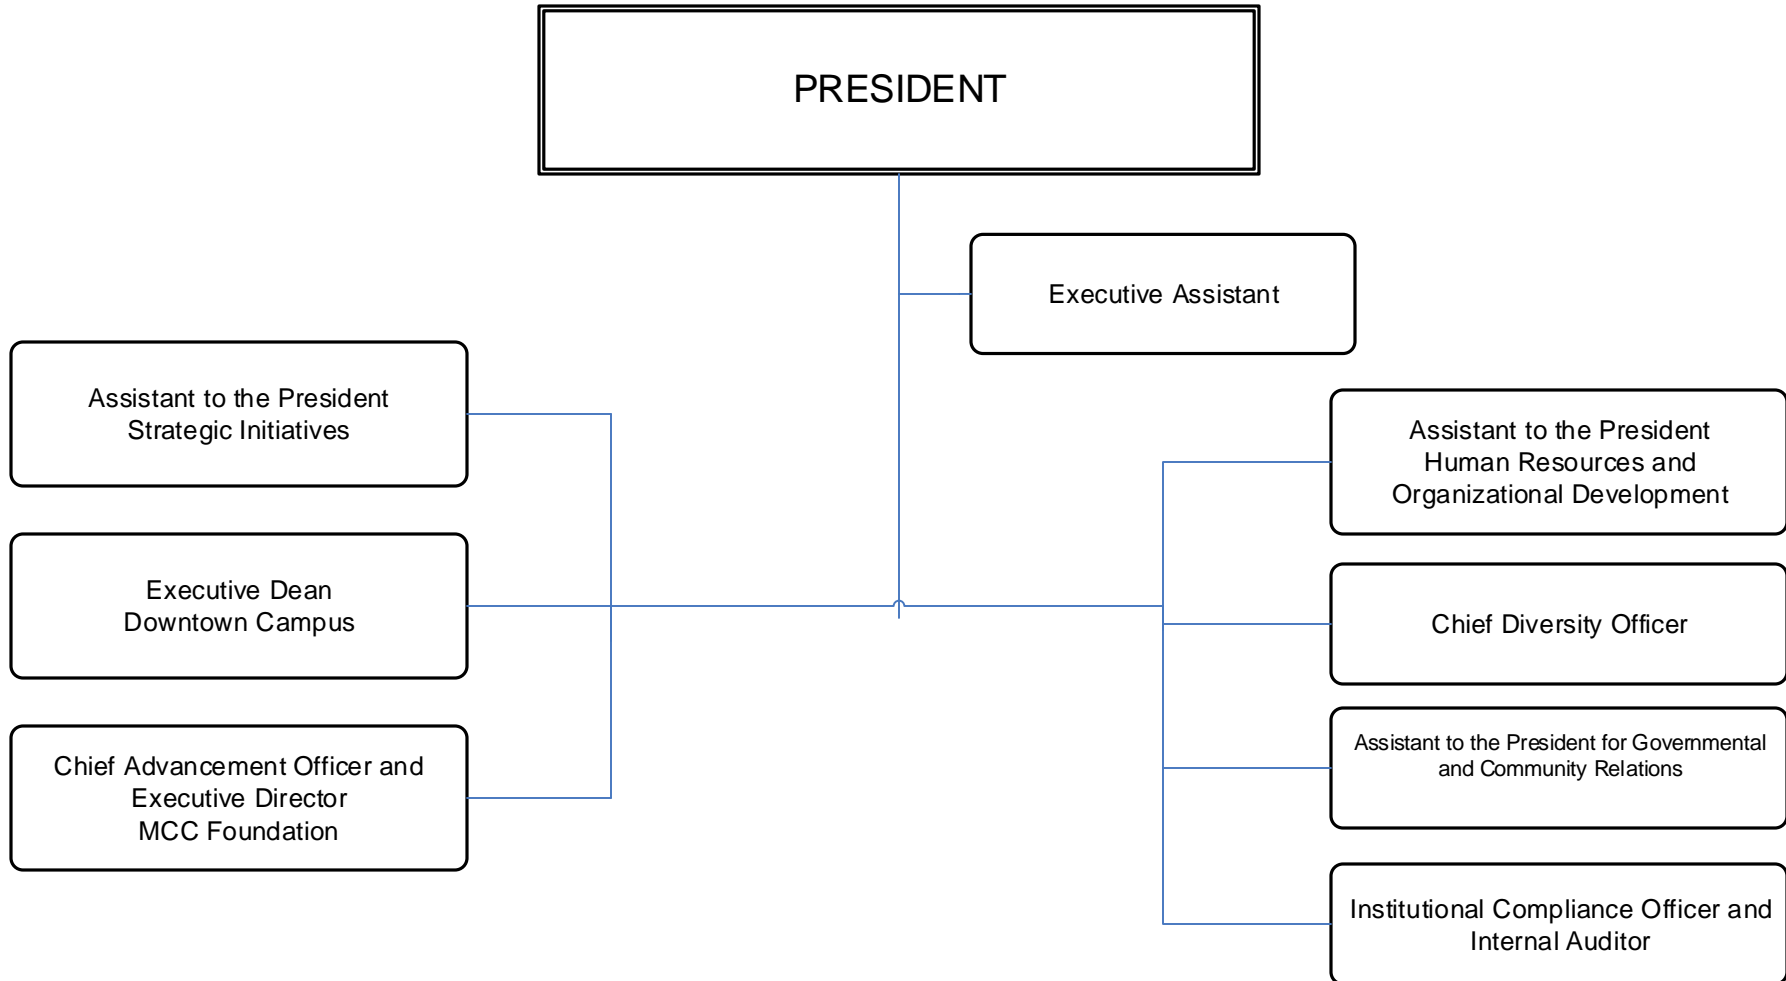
PRESIDENT

Executive Assistant

Assistant to the President
Strategic Initiatives

Executive Dean
Downtown Campus

Chief Advancement Officer and
Executive Director
MCC Foundation

Assistant to the President
Human Resources and
Organizational Development

Chief Diversity Officer

Assistant to the President for Governmental
and Community Relations

Institutional Compliance Officer and
Internal Auditor